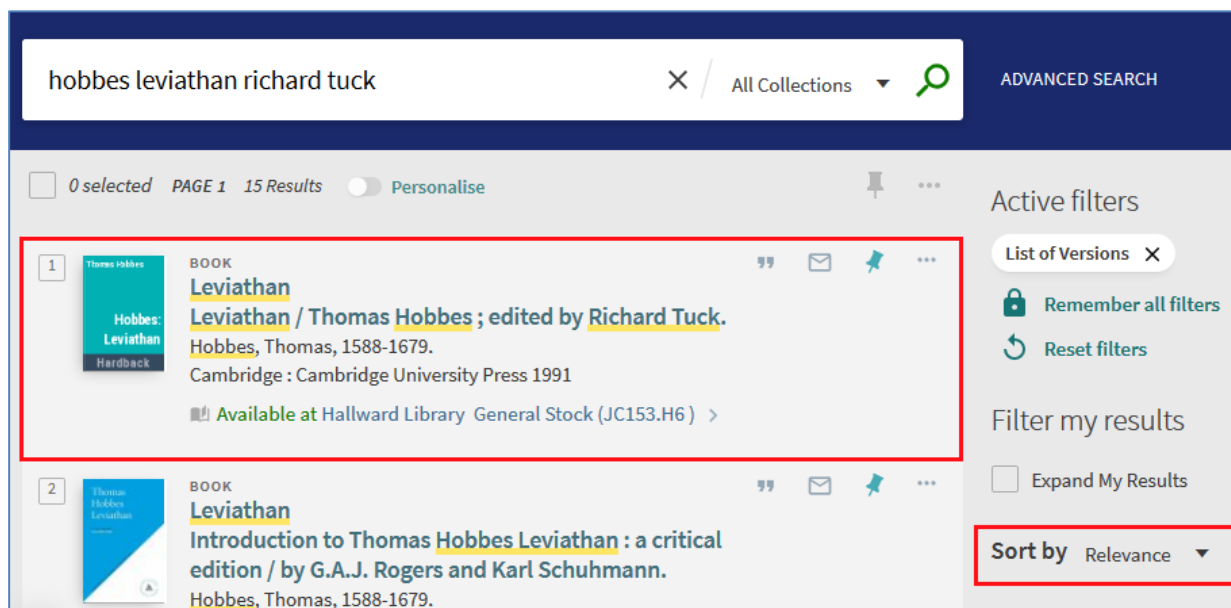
hobbes leviathan richard tuck

All Collections

ADVANCED SEARCH

0 selected PAGE 1 15 Results Personalise

Active filters

List of Versions

Remember all filters

Reset filters

Filter my results

Expand My Results

Sort by Relevance

1

Thomas Hobbes

Hobbes: Leviathan

Hardback

BOOK

Leviathan

Leviathan / Thomas Hobbes ; edited by Richard Tuck.

Hobbes, Thomas, 1588-1679.

Cambridge : Cambridge University Press 1991

Available at Hallward Library General Stock (JC153.H6 ) >

2

Thomas Hobbes Leviathan

BOOK

Leviathan

Introduction to Thomas Hobbes Leviathan : a critical edition / by G.A.J. Rogers and Karl Schuhmann.

Hobbes, Thomas, 1588-1679.